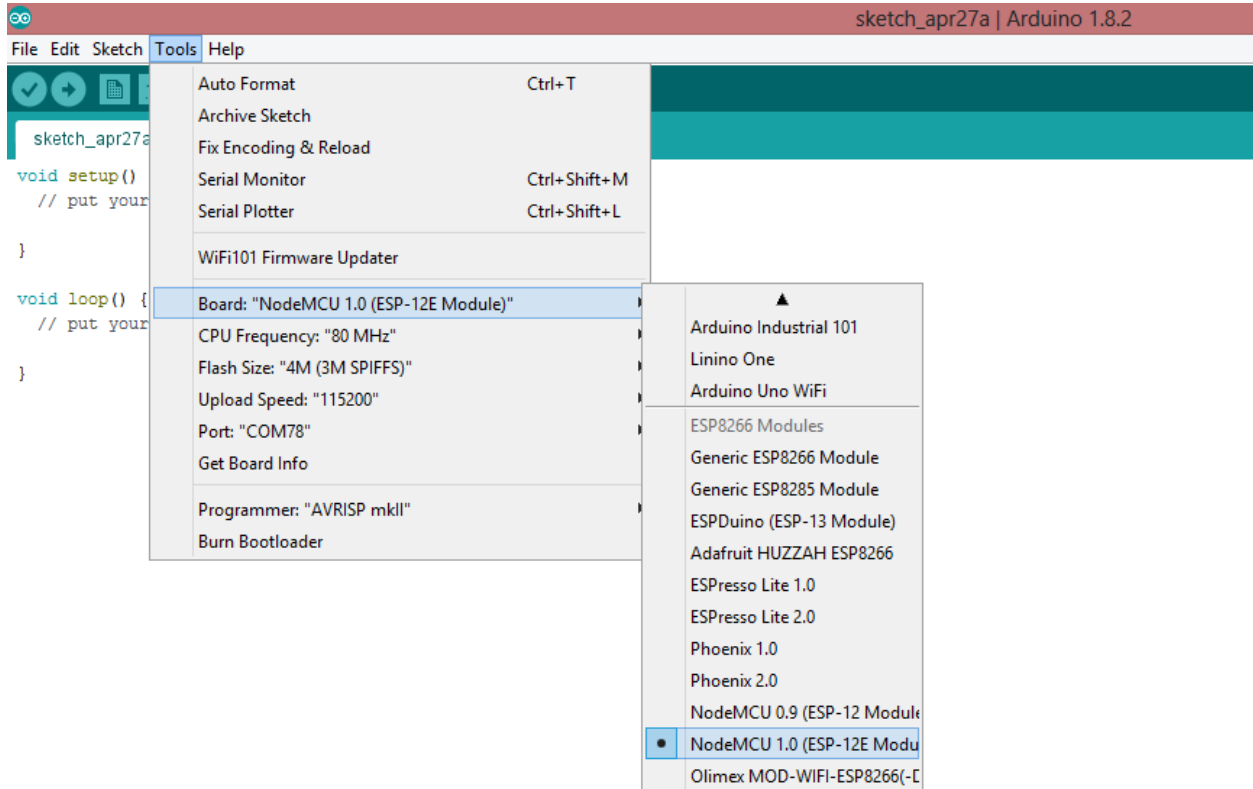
sketch_apr27a | Arduino 1.8.2

File Edit Sketch Tools Help

sketch_apr27a

void setup()
  // put your

}

void loop() {
  // put your

}

Auto Format Ctrl+T
Archive Sketch
Fix Encoding & Reload
Serial Monitor Ctrl+Shift+M
Serial Plotter Ctrl+Shift+L
WiFi101 Firmware Updater
Board: "NodeMCU 1.0 (ESP-12E Module)"
CPU Frequency: "80 MHz"
Flash Size: "4M (3M SPIFFS)"
Upload Speed: "115200"
Port: "COM78"
Get Board Info
Programmer: "AVRISP mkII"
Burn Bootloader

▲
Arduino Industrial 101
Linino One
Arduino Uno WiFi
ESP8266 Modules
Generic ESP8266 Module
Generic ESP8285 Module
ESPDuino (ESP-13 Module)
Adafruit HUZZAH ESP8266
ESPresso Lite 1.0
ESPresso Lite 2.0
Phoenix 1.0
Phoenix 2.0
NodeMCU 0.9 (ESP-12 Module
• NodeMCU 1.0 (ESP-12E Modu
Olimex MOD-WIFI-ESP8266(-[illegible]